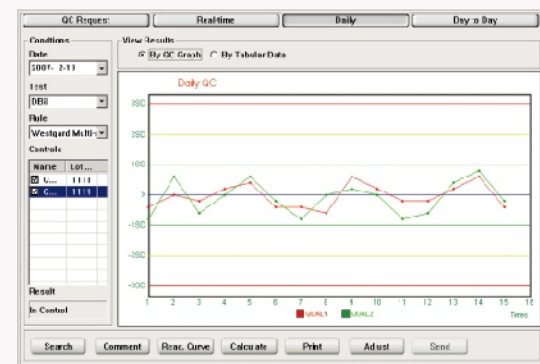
QC Request | Real-time | Daily | Day to Day

Conditions
Date
2007- 2-13
Test
DBil
Rule
Westgard Multi-
Controls

| Name | Lot... |
|---|---|
| U... | 1111 |
| C... | 1111 |

Result
In Control

View Results
By QC Graph   By Tabular Data

Daily QC

3SD
2SD
1SD
0
-1SD
-2SD
-3SD

1 2 3 4 5 6 7 8 9 10 11 12 13 14 15 16
Times

QUAL1   QUAL2

Search | Comment | Reac. Curve | Calculate | Print | Adjust | Send